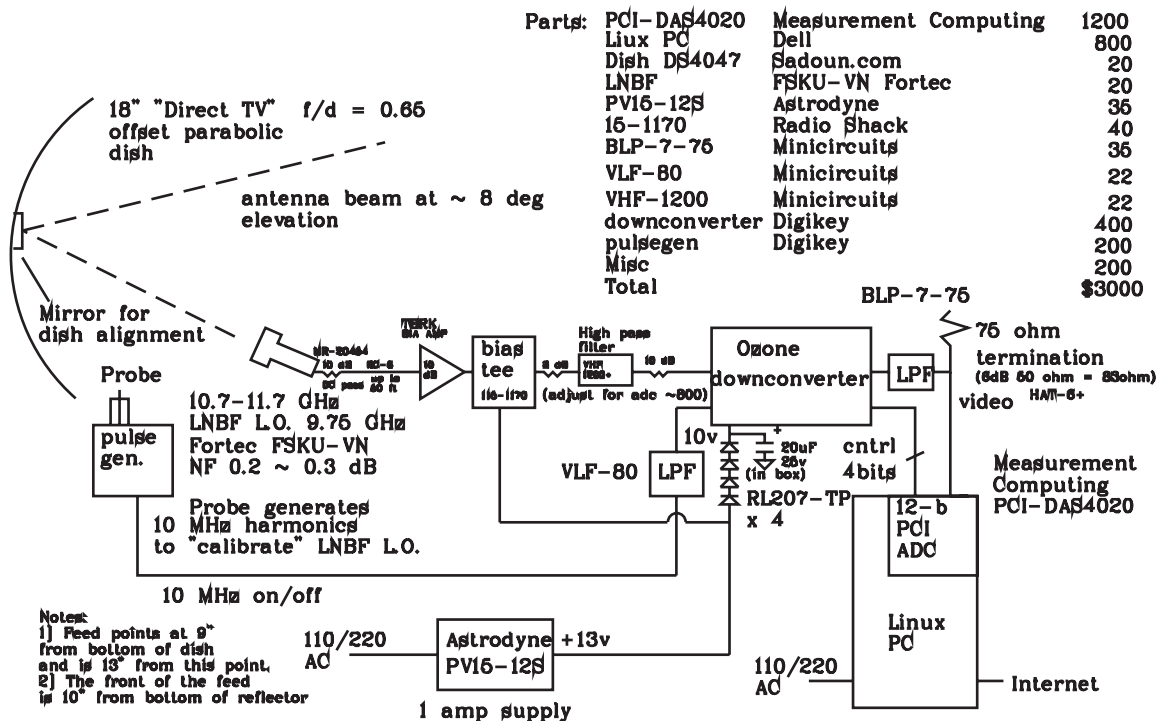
Parts:

| | | |
|---|---|---|
| PCI-DAS4020 | Measurement Computing | 1200 |
| Liux PC | Dell | 800 |
| Dish DS4047 | Sadoun.com | 20 |
| LNBF | FSKU-VN Fortec | 20 |
| PV15-12S | Astrodyne | 35 |
| 15-1170 | Radio Shack | 40 |
| BLP-7-75 | Minicircuits | 35 |
| VLF-80 | Minicircuits | 22 |
| VHF-1200 | Minicircuits | 22 |
| downconverter | Digikey | 400 |
| pulsegen | Digikey | 200 |
| Misc | | 200 |
| Total | | $3000 |

18" "Direct TV" f/d = 0.65 offset parabolic dish

antenna beam at ~ 8 deg elevation

Mirror for dish alignment

Probe

pulse gen.

RG-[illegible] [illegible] 50 foot

RG-6 up to 50 ft

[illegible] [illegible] AMP 10 dB

bias tee 15-1170

3 dB

High pass filter VHF-1200

10 dB

(adjust for adc ~800)

Ozone downconverter

LPF

BLP-7-75

75 ohm termination (6dB 50 ohm = 83ohm)

video HAT-6+

10.7-11.7 GHz
LNBF L.O. 9.75 GHz
Fortec FSKU-VN
NF 0.2 ~ 0.3 dB

10v

20uF 25v (in box)

cntrl 4bits

VLF-80 LPF

RL207-TP x 4

Probe generates 10 MHz harmonics to "calibrate" LNBF L.O.

Measurement Computing PCI-DAS4020

12-b PCI ADC

10 MHz on/off

Notes:
1] Feed points at 9" from bottom of dish and is 13" from this point.
2] The front of the feed is 10" from bottom of reflector

110/220 AC

Astrodyne PV15-12S

+13v

1 amp supply

Linux PC

110/220 AC

Internet